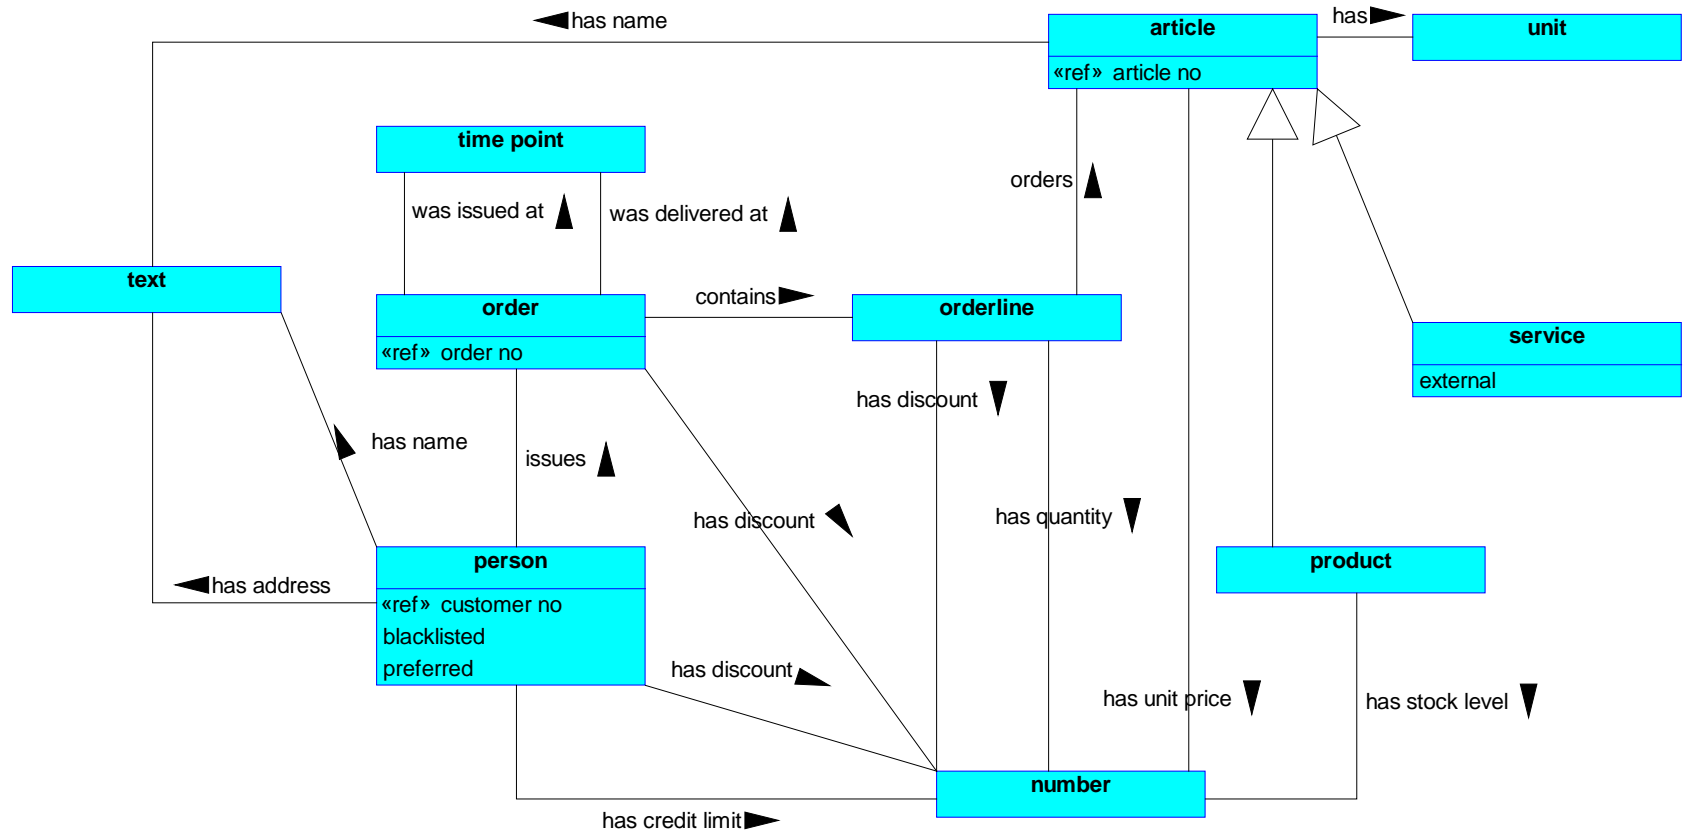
has name

article
«ref» article no

has

unit

time point

was issued at

was delivered at

orders

text

order
«ref» order no

contains

orderline

service
external

has discount

has name

issues

has discount

has quantity

person
«ref» customer no
blacklisted
preferred

has address

product

has discount

has unit price

has stock level

number

has credit limit